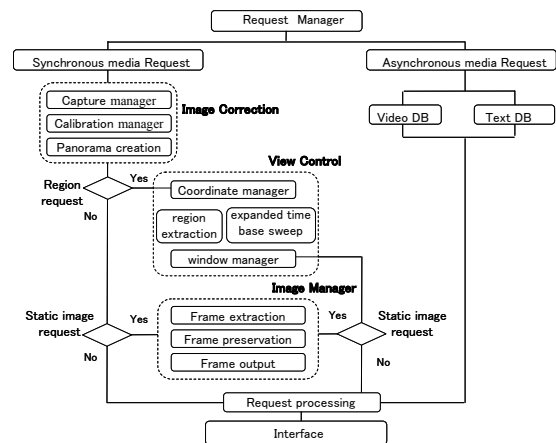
Request Manager

Synchronous media Request

Asynchronous media Request

Capture manager

Calibration manager

Panorama creation

Image Correction

Video DB

Text DB

View Control

Region request

Yes

No

Coordinate manager

region extraction

expanded time base sweep

window manager

Image Manager

Static image request

Yes

No

Frame extraction

Frame preservation

Frame output

Yes

Static image request

No

Request processing

Interface